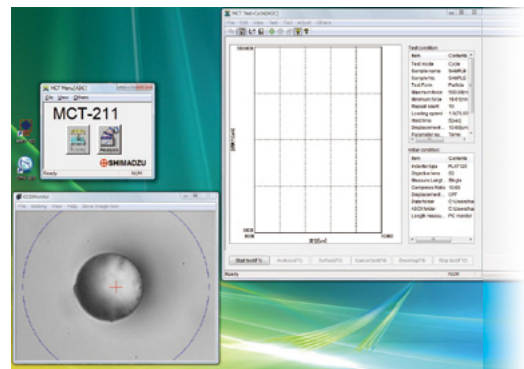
MCT Menu[ABC]
File View Others
MCT-211
SHIMADZU
Ready NUM

CCDMonitor
File Setting View Help Save image now

MCT Test<ABC>
File Edit View Test Tool Analysis Others

Test condition
| Item | Contents |
|---|---|
| Test mode | Cycle |
| Sample name | SAMPLE |
| Sample No. | SAMPLE |
| Test Force | Particle |
| Maximum force | 500.00m |
| Minimum force | 10.013m |
| Repeat count | 10 |
| Loading speed | 1.0275.01 |
| Hold time | 5[sec] |
| Displacement | 10.00[um] |
| Parameter se... | Tame |

Initial condition
| Item | Contents |
|---|---|
| Indenter type | FLAT120 |
| Objective lens | 50 |
| Measure Length | Single |
| Compress Ratio | 10.00 |
| Displacement... | OFF |
| Data folder | C:\Users\Ha |
| CCD folder | C:\Users\Ha |
| Length measu... | PC monitor |

Start test(F1) Analysis(F2) Surface(F3) Cancel test(F4) Stop test(F6) Stop test(F12)

Ready NUM